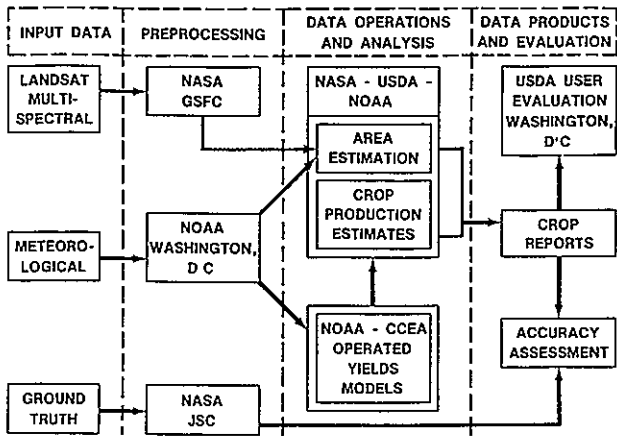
INPUT DATA

PREPROCESSING

DATA OPERATIONS AND ANALYSIS

DATA PRODUCTS AND EVALUATION

LANDSAT MULTI-SPECTRAL

NASA GSFC

NASA - USDA - NOAA

AREA ESTIMATION

CROP PRODUCTION ESTIMATES

USDA USER EVALUATION WASHINGTON, D'C

METEORO-LOGICAL

NOAA WASHINGTON, D C

CROP REPORTS

NOAA - CCEA OPERATED YIELDS MODELS

ACCURACY ASSESSMENT

GROUND TRUTH

NASA JSC